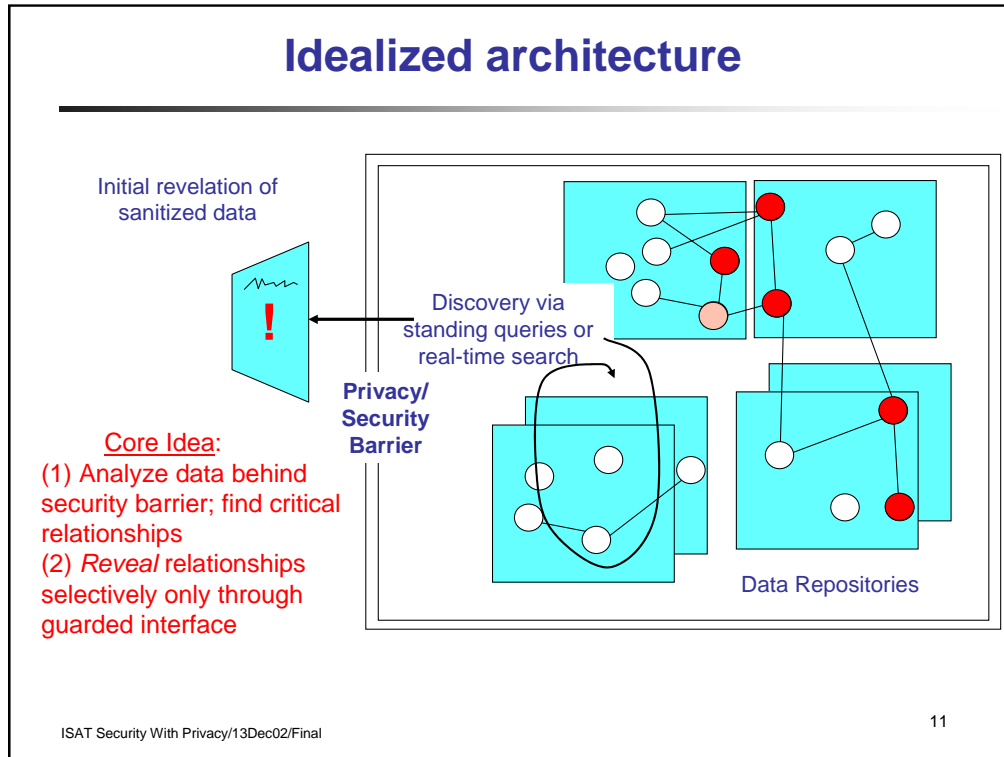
Idealized architecture

Initial revelation of sanitized data

!

Discovery via standing queries or real-time search

Privacy/ Security Barrier

Core Idea:
(1) Analyze data behind security barrier; find critical relationships
(2) *Reveal* relationships selectively only through guarded interface

Data Repositories

ISAT Security With Privacy/13Dec02/Final

11